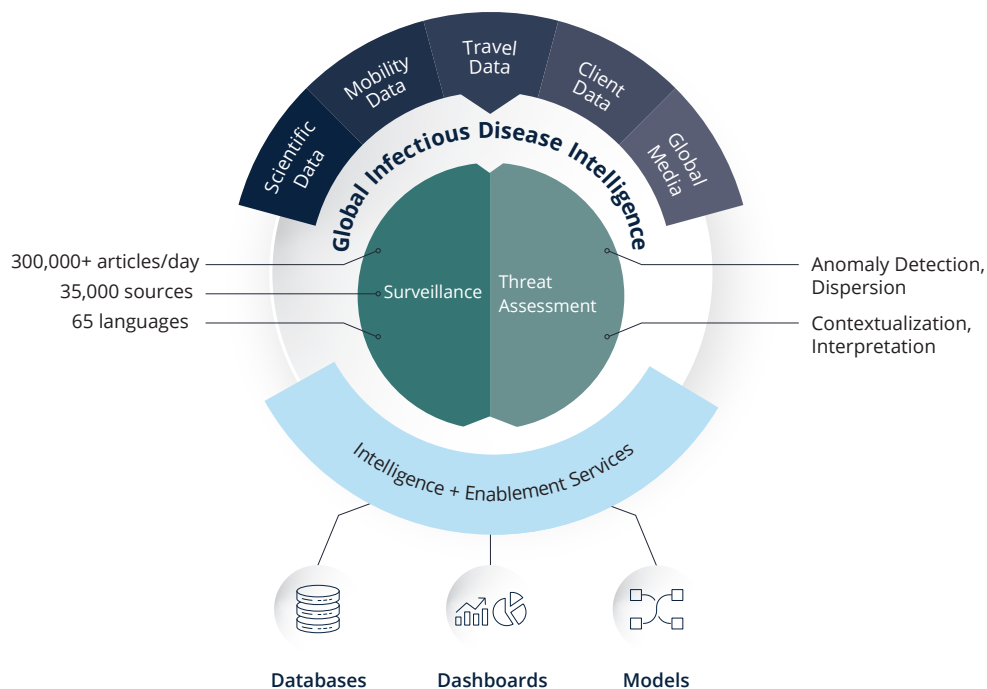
Scientific Data

Mobility Data

Travel Data

Client Data

Global Media

Global Infectious Disease Intelligence

300,000+ articles/day

35,000 sources

65 languages

Surveillance

Threat Assessment

Anomaly Detection, Dispersion

Contextualization, Interpretation

Intelligence + Enablement Services

Databases

Dashboards

Models